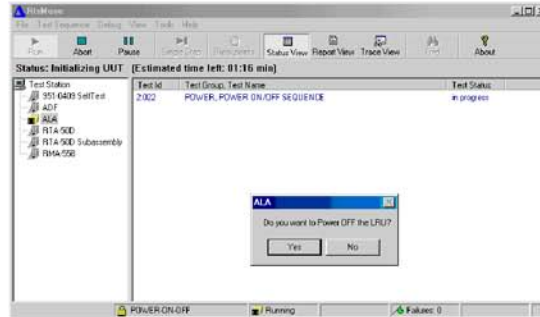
RtxMove

File Test Sequence Debug View Tools Help

Run Abort Pause Single Step Breakpoints Status View Report View Trace View Find About

Status: Initializing UUT [Estimated time left: 01:16 min]

Test Station
951-0409 SelfTest
ADF
ALA
RTA-50D
RTA-50D Subassembly
RMA-55B

| Test Id | Test Group, Test Name | Test Status |
|---|---|---|
| 2.002 | POWER, POWER ON/OFF SEQUENCE | in progress |

ALA

Do you want to Power OFF the LRU?

Yes No

POWER ON-OFF Running Failures: 0